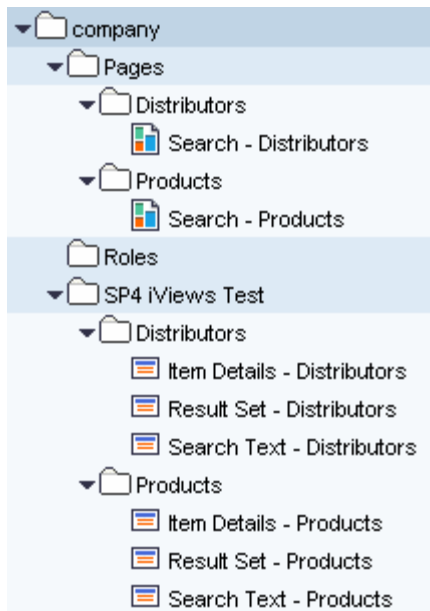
company
Pages
Distributors
Search - Distributors
Products
Search - Products
Roles
SP4 iViews Test
Distributors
Item Details - Distributors
Result Set - Distributors
Search Text - Distributors
Products
Item Details - Products
Result Set - Products
Search Text - Products